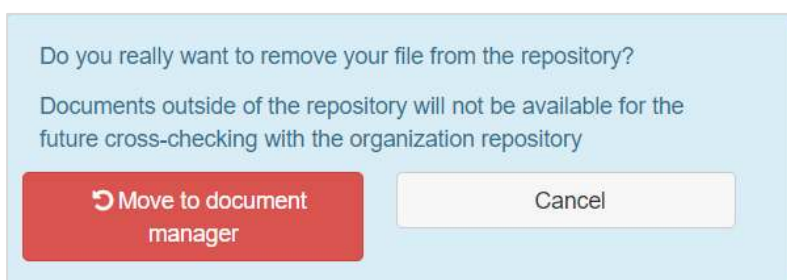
Do you really want to remove your file from the repository?

Documents outside of the repository will not be available for the future cross-checking with the organization repository

Move to document manager

Cancel